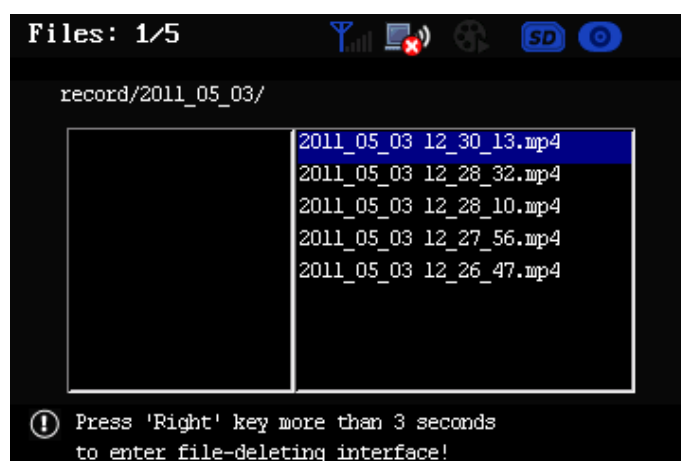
Files: 1/5 SD

record/2011_05_03/

2011_05_03 12_30_13.mp4
2011_05_03 12_28_32.mp4
2011_05_03 12_28_10.mp4
2011_05_03 12_27_56.mp4
2011_05_03 12_26_47.mp4

Press 'Right' key more than 3 seconds to enter file-deleting interface!